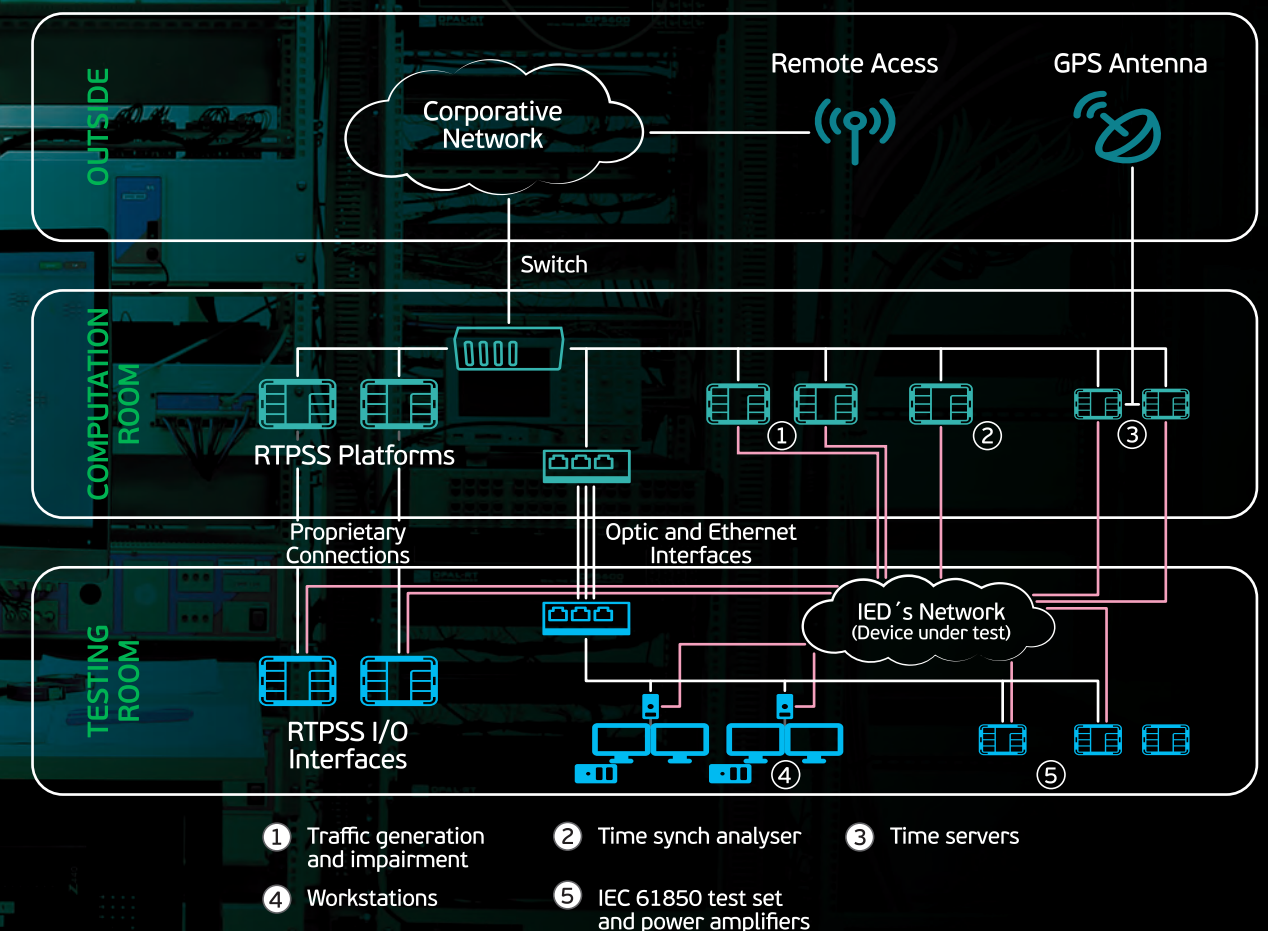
OUTSIDE

Corporative Network

Remote Acess

GPS Antenna

Switch

COMPUTATION ROOM

RTPSS Platforms

1

2

3

Proprietary Connections

Optic and Ethernet Interfaces

TESTING ROOM

IED´s Network (Device under test)

RTPSS I/O Interfaces

4

5

1 Traffic generation and impairment

2 Time synch analyser

3 Time servers

4 Workstations

5 IEC 61850 test set and power amplifiers